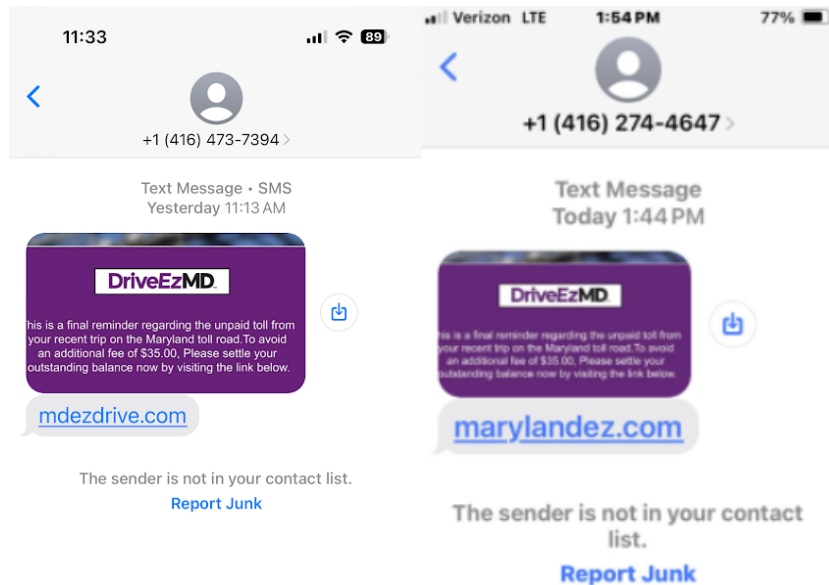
11:33

89

+1 (416) 473-7394

Text Message • SMS
Yesterday 11:13 AM

DriveEzMD

his is a final reminder regarding the unpaid toll from your recent trip on the Maryland toll road.To avoid an additional fee of $35.00, Please settle your outstanding balance now by visiting the link below.

mdezdrive.com

The sender is not in your contact list.

Report Junk

Verizon LTE 1:54 PM 77%

+1 (416) 274-4647

Text Message
Today 1:44 PM

DriveEzMD

This is a final reminder regarding the unpaid toll from your recent trip on the Maryland toll road.To avoid an additional fee of $35.00, Please settle your outstanding balance now by visiting the link below.

marylandez.com

The sender is not in your contact list.

Report Junk